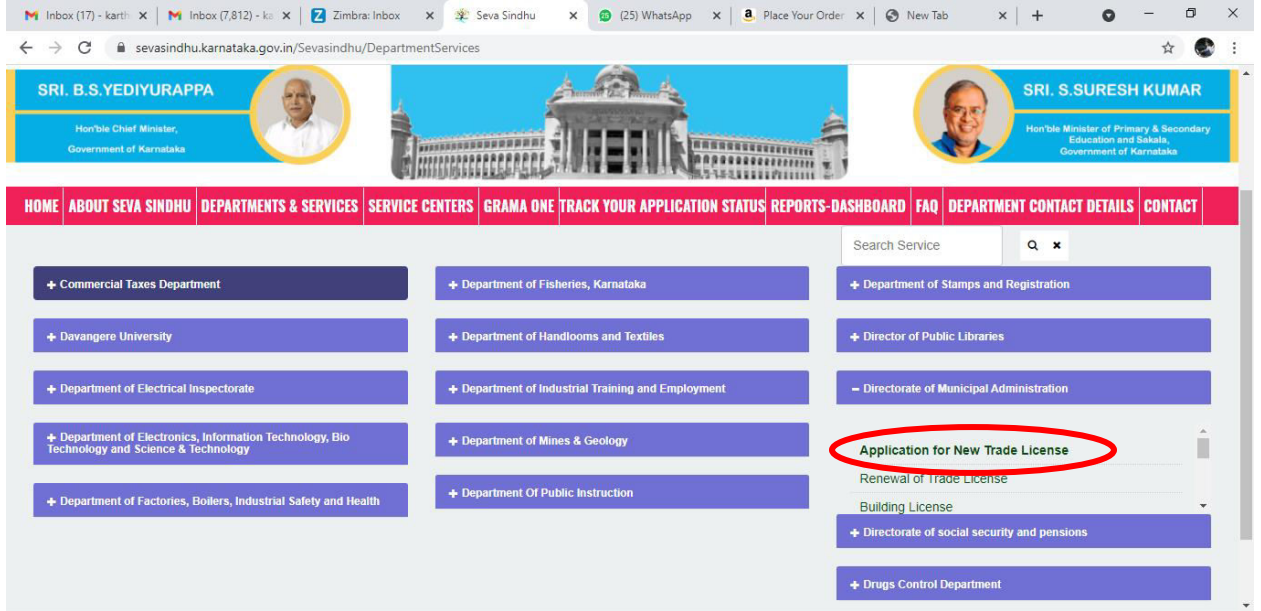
Inbox (17) - karth × | Inbox (7,812) - ka × | Zimbra: Inbox × | Seva Sindhu × | (25) WhatsApp × | Place Your Order × | New Tab × | +

sevasindhu.karnataka.gov.in/Sevasindhu/DepartmentServices

SRI. B.S.YEDIYURAPPA
Hon'ble Chief Minister, Government of Karnataka

SRI. S.SURESH KUMAR
Hon'ble Minister of Primary & Secondary Education and Sakala, Government of Karnataka

HOME | ABOUT SEVA SINDHU | DEPARTMENTS & SERVICES | SERVICE CENTERS | GRAMA ONE | TRACK YOUR APPLICATION STATUS | REPORTS-DASHBOARD | FAQ | DEPARTMENT CONTACT DETAILS | CONTACT

Search Service

+ Commercial Taxes Department

+ Davangere University

+ Department of Electrical Inspectorate

+ Department of Electronics, Information Technology, Bio Technology and Science & Technology

+ Department of Factories, Boilers, Industrial Safety and Health

+ Department of Fisheries, Karnataka

+ Department of Handlooms and Textiles

+ Department of Industrial Training and Employment

+ Department of Mines & Geology

+ Department Of Public Instruction

+ Department of Stamps and Registration

+ Director of Public Libraries

− Directorate of Municipal Administration

Application for New Trade License
Renewal of Trade License
Building License

+ Directorate of social security and pensions

+ Drugs Control Department